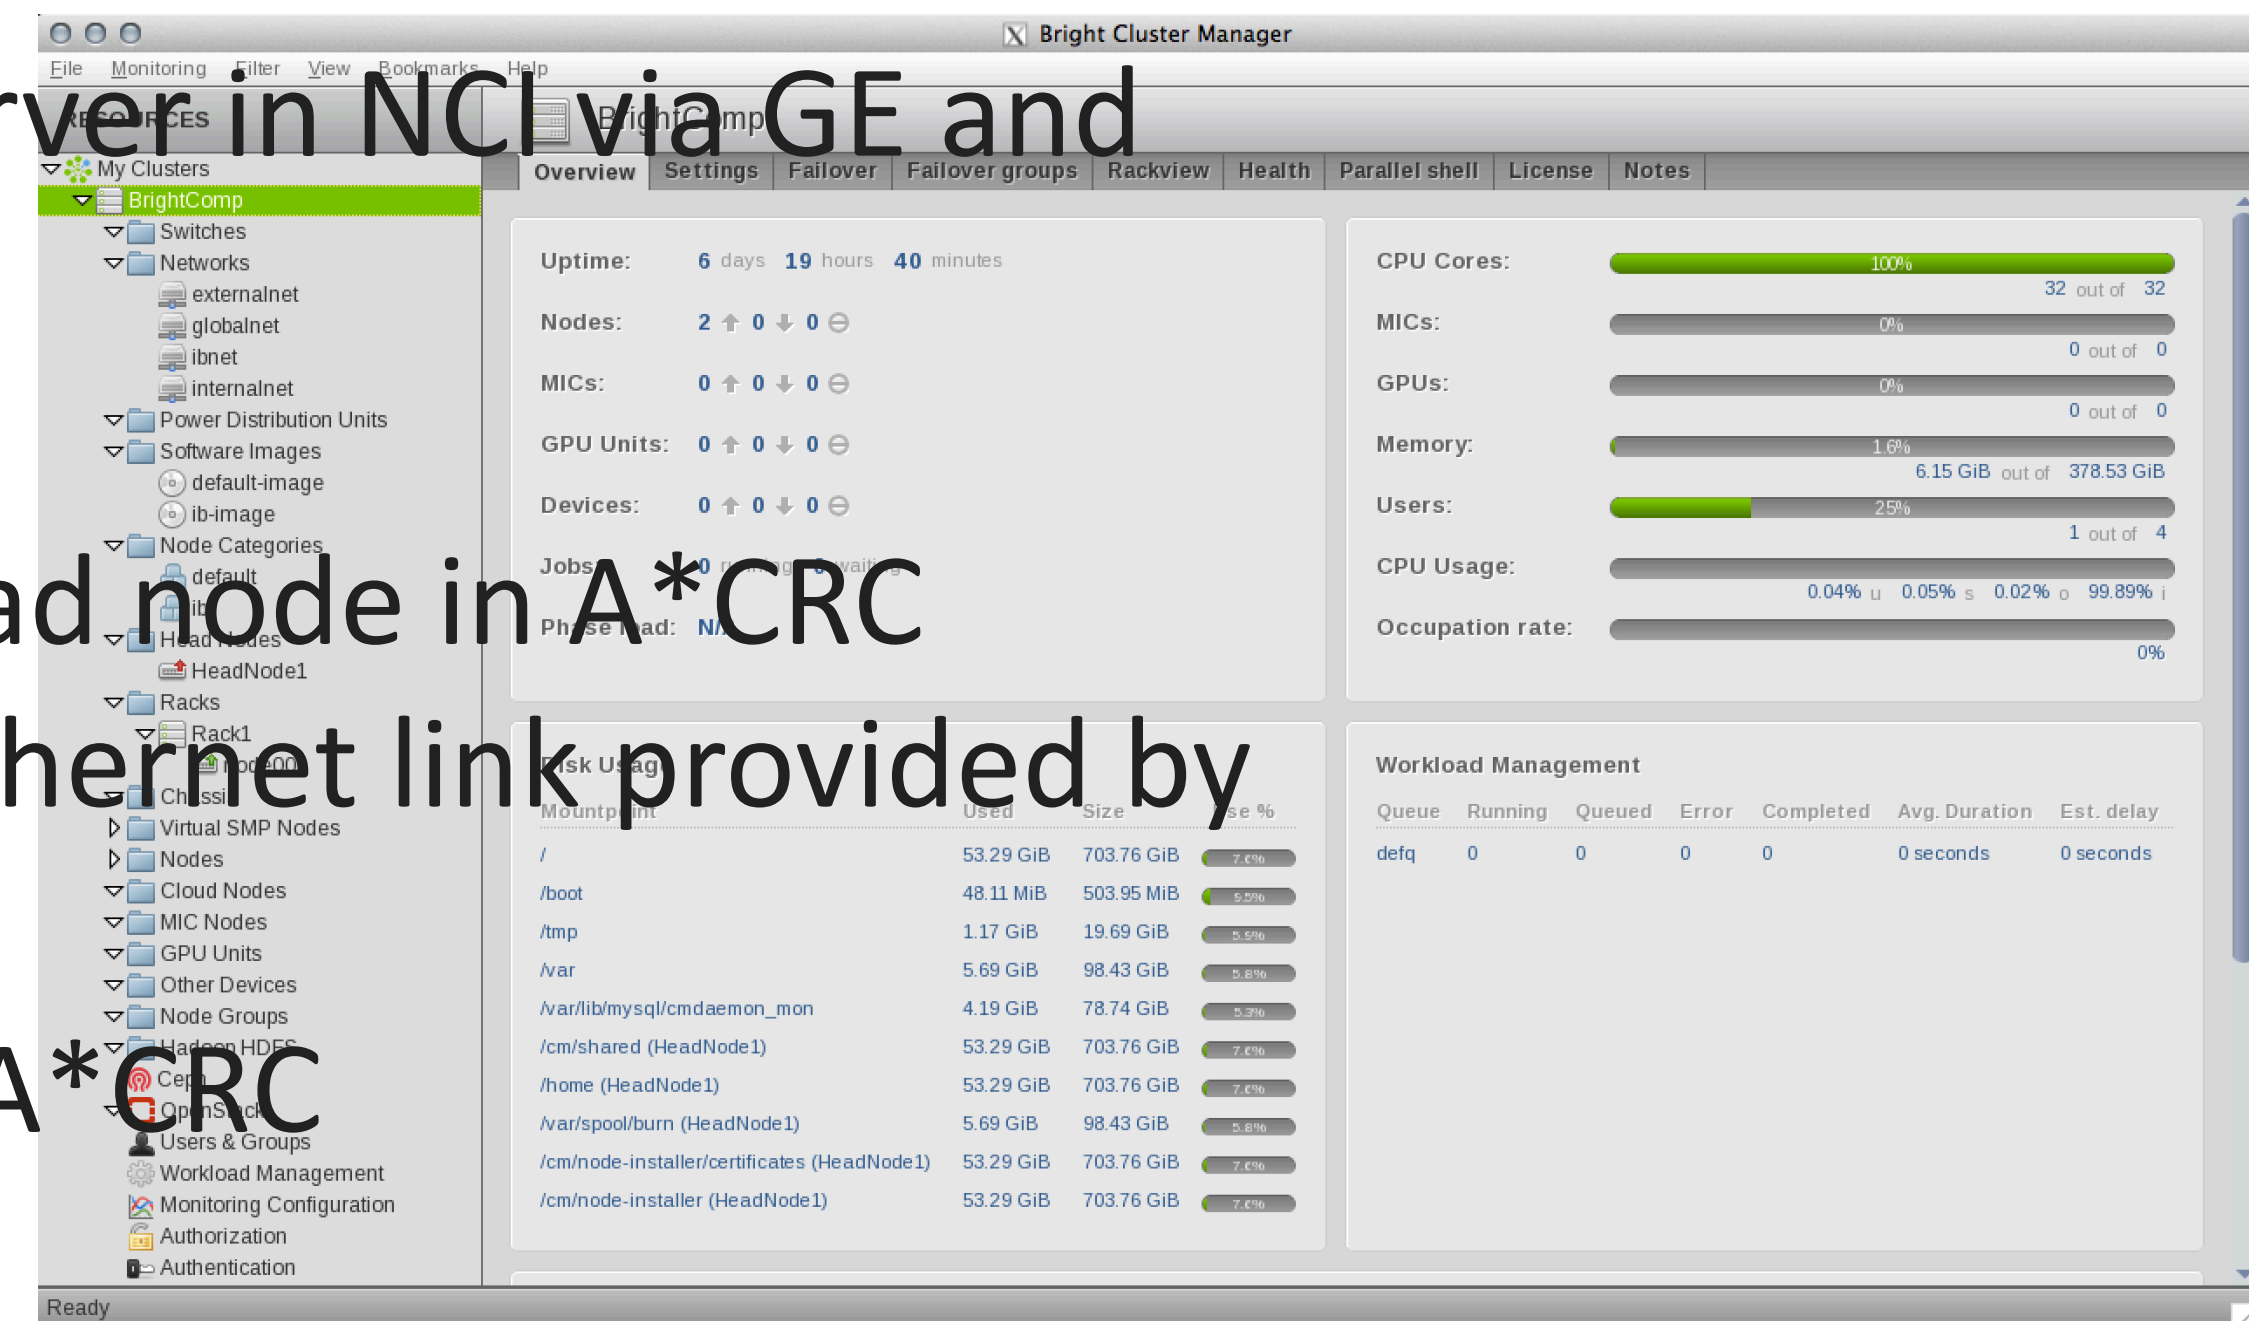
Bright Cluster Manager

File Monitoring Filter View Bookmarks Help

rver in NCI via GE and

RESOURCES

BrightComp

My Clusters
BrightComp
Switches
Networks
externalnet
globalnet
ibnet
internalnet
Power Distribution Units
Software Images
default-image
ib-image
Node Categories
default

ad node in A*CRC

Head Nodes
HeadNode1
Racks
Rack1

hernet link provided by

Chassis
Virtual SMP Nodes
Nodes
Cloud Nodes
MIC Nodes
GPU Units
Other Devices
Node Groups
Hadoop HDFS

A*CRC

Users & Groups
Workload Management
Monitoring Configuration
Authorization
Authentication

Overview | Settings | Failover | Failover groups | Rackview | Health | Parallel shell | License | Notes

Uptime: 6 days 19 hours 40 minutes
Nodes: 2 0 0
MICs: 0 0 0
GPU Units: 0 0 0
Devices: 0 0 0
Jobs: 0
Phase load: N/

CPU Cores: 100% 32 out of 32
MICs: 0% 0 out of 0
GPUs: 0% 0 out of 0
Memory: 1.6% 6.15 GiB out of 378.53 GiB
Users: 25% 1 out of 4
CPU Usage: 0.04% u 0.05% s 0.02% o 99.89% i
Occupation rate: 0%

Disk Usage

| Mountpoint | Used | Size | Use % |
|---|---|---|---|
| / | 53.29 GiB | 703.76 GiB | 7.6% |
| /boot | 48.11 MiB | 503.95 MiB | 5.5% |
| /tmp | 1.17 GiB | 19.69 GiB | 5.9% |
| /var | 5.69 GiB | 98.43 GiB | 5.8% |
| /var/lib/mysql/cmdaemon_mon | 4.19 GiB | 78.74 GiB | 5.3% |
| /cm/shared (HeadNode1) | 53.29 GiB | 703.76 GiB | 7.6% |
| /home (HeadNode1) | 53.29 GiB | 703.76 GiB | 7.6% |
| /var/spool/burn (HeadNode1) | 5.69 GiB | 98.43 GiB | 5.8% |
| /cm/node-installer/certificates (HeadNode1) | 53.29 GiB | 703.76 GiB | 7.6% |
| /cm/node-installer (HeadNode1) | 53.29 GiB | 703.76 GiB | 7.6% |

Workload Management

| Queue | Running | Queued | Error | Completed | Avg. Duration | Est. delay |
|---|---|---|---|---|---|---|
| defq | 0 | 0 | 0 | 0 | 0 seconds | 0 seconds |

Ready